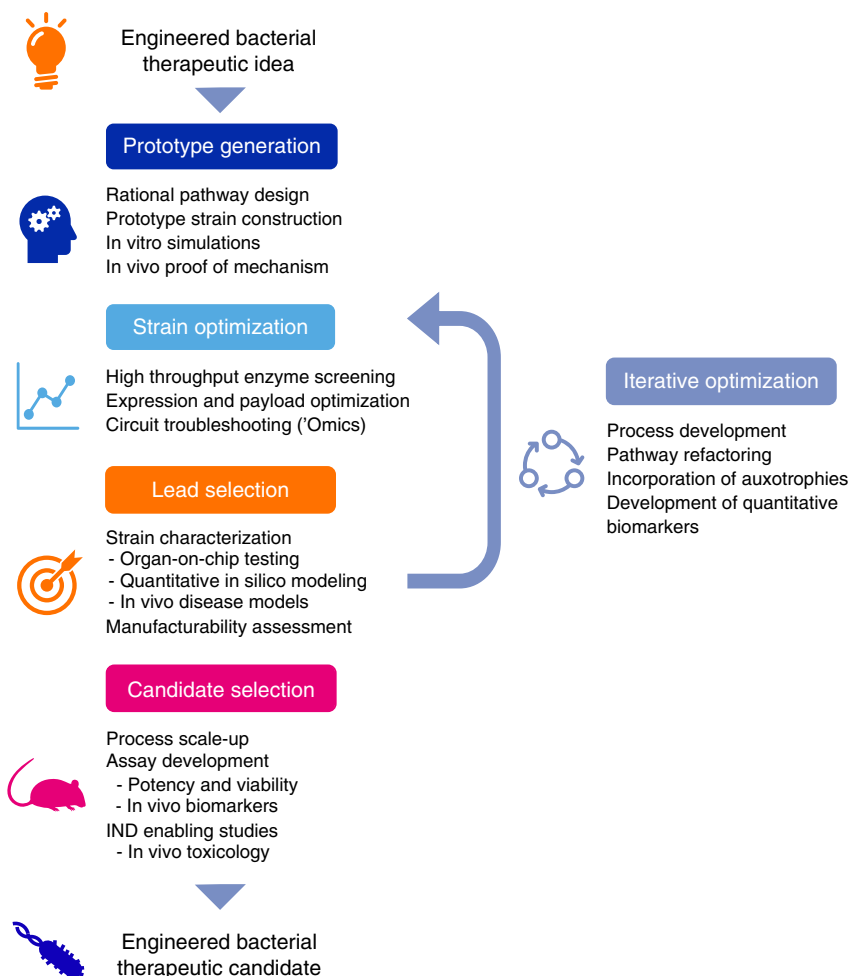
Engineered bacterial therapeutic idea

Prototype generation

Rational pathway design
Prototype strain construction
In vitro simulations
In vivo proof of mechanism

Strain optimization

High throughput enzyme screening
Expression and payload optimization
Circuit troubleshooting ('Omics)

Lead selection

Strain characterization
- Organ-on-chip testing
- Quantitative in silico modeling
- In vivo disease models
Manufacturability assessment

Candidate selection

Process scale-up
Assay development
- Potency and viability
- In vivo biomarkers
IND enabling studies
- In vivo toxicology

Engineered bacterial therapeutic candidate

Iterative optimization

Process development
Pathway refactoring
Incorporation of auxotrophies
Development of quantitative biomarkers